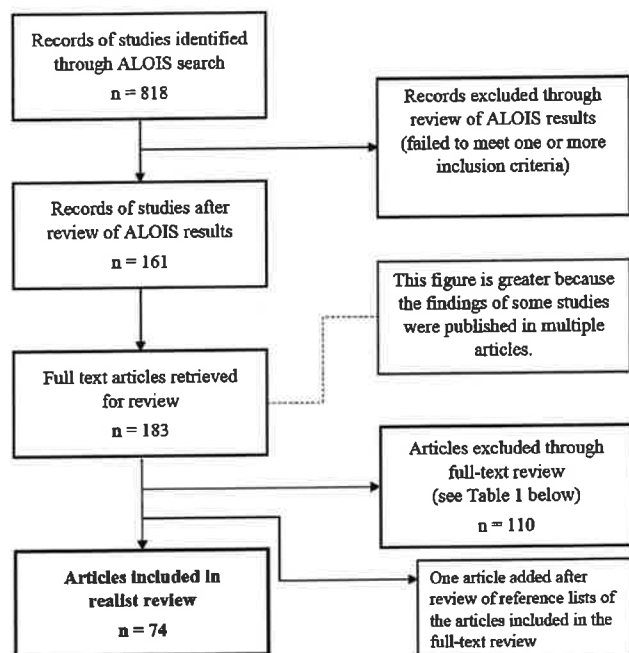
Records of studies identified through ALOIS search
n = 818

Records excluded through review of ALOIS results (failed to meet one or more inclusion criteria)

Records of studies after review of ALOIS results
n = 161

This figure is greater because the findings of some studies were published in multiple articles.

Full text articles retrieved for review
n = 183

Articles excluded through full-text review (see Table 1 below)
n = 110

Articles included in realist review
n = 74

One article added after review of reference lists of the articles included in the full-text review